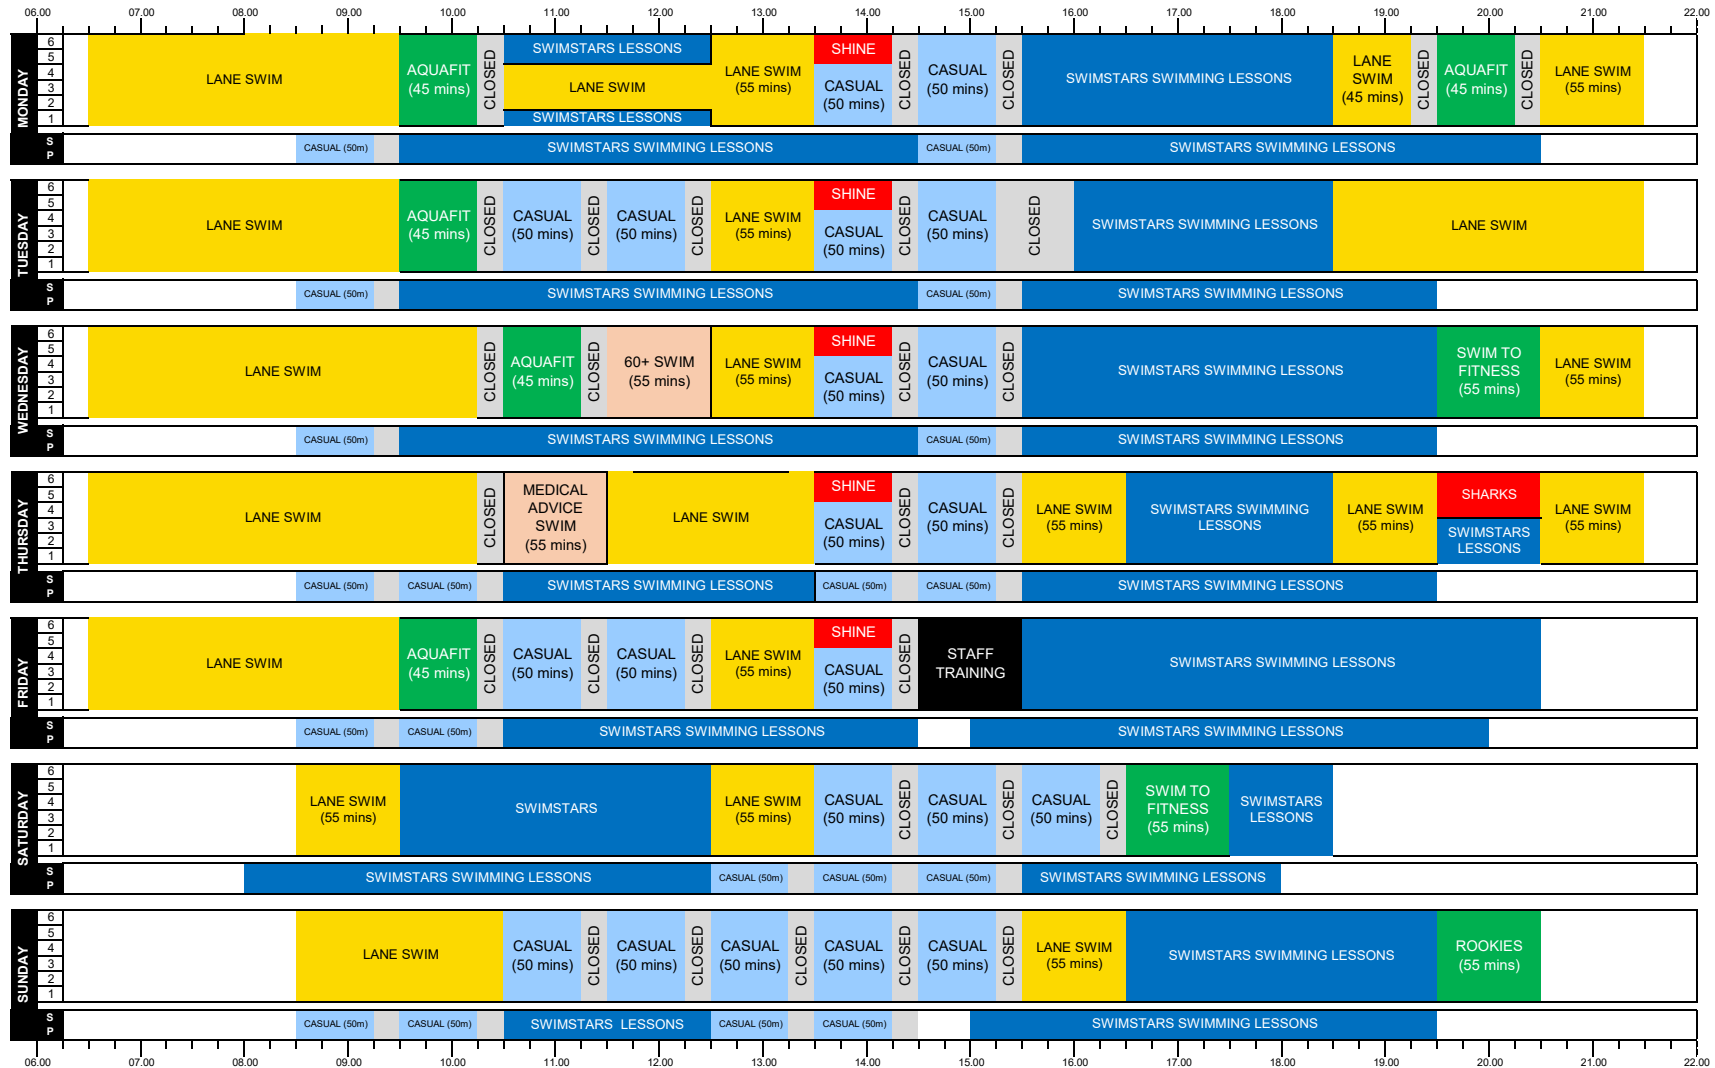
06.00 07.00 08.00 09.00 10.00 11.00 12.00 13.00 14.00 15.00 16.00 17.00 18.00 19.00 20.00 21.00 22.00

MONDAY
6 5 4 3 2 1
LANE SWIM
AQUAFIT (45 mins)
CLOSED
SWIMSTARS LESSONS
LANE SWIM
SWIMSTARS LESSONS
LANE SWIM (55 mins)
SHINE
CASUAL (50 mins)
CLOSED
CASUAL (50 mins)
CLOSED
SWIMSTARS SWIMMING LESSONS
LANE SWIM (45 mins)
CLOSED
AQUAFIT (45 mins)
CLOSED
LANE SWIM (55 mins)
S P
CASUAL (50m)
SWIMSTARS SWIMMING LESSONS
CASUAL (50m)
SWIMSTARS SWIMMING LESSONS

TUESDAY
6 5 4 3 2 1
LANE SWIM
AQUAFIT (45 mins)
CLOSED
CASUAL (50 mins)
CLOSED
CASUAL (50 mins)
CLOSED
LANE SWIM (55 mins)
SHINE
CASUAL (50 mins)
CLOSED
CASUAL (50 mins)
CLOSED
SWIMSTARS SWIMMING LESSONS
LANE SWIM
S P
CASUAL (50m)
SWIMSTARS SWIMMING LESSONS
CASUAL (50m)
SWIMSTARS SWIMMING LESSONS

WEDNESDAY
6 5 4 3 2 1
LANE SWIM
CLOSED
AQUAFIT (45 mins)
CLOSED
60+ SWIM (55 mins)
LANE SWIM (55 mins)
SHINE
CASUAL (50 mins)
CLOSED
CASUAL (50 mins)
CLOSED
SWIMSTARS SWIMMING LESSONS
SWIM TO FITNESS (55 mins)
LANE SWIM (55 mins)
S P
CASUAL (50m)
SWIMSTARS SWIMMING LESSONS
CASUAL (50m)
SWIMSTARS SWIMMING LESSONS

THURSDAY
6 5 4 3 2 1
LANE SWIM
CLOSED
MEDICAL ADVICE SWIM (55 mins)
LANE SWIM
SHINE
CASUAL (50 mins)
CLOSED
CASUAL (50 mins)
CLOSED
LANE SWIM (55 mins)
SWIMSTARS SWIMMING LESSONS
LANE SWIM (55 mins)
SHARKS
SWIMSTARS LESSONS
LANE SWIM (55 mins)
S P
CASUAL (50m)
CASUAL (50m)
SWIMSTARS SWIMMING LESSONS
CASUAL (50m)
CASUAL (50m)
SWIMSTARS SWIMMING LESSONS

FRIDAY
6 5 4 3 2 1
LANE SWIM
AQUAFIT (45 mins)
CLOSED
CASUAL (50 mins)
CLOSED
CASUAL (50 mins)
CLOSED
LANE SWIM (55 mins)
SHINE
CASUAL (50 mins)
CLOSED
STAFF TRAINING
SWIMSTARS SWIMMING LESSONS
S P
CASUAL (50m)
CASUAL (50m)
SWIMSTARS SWIMMING LESSONS
SWIMSTARS SWIMMING LESSONS

SATURDAY
6 5 4 3 2 1
LANE SWIM (55 mins)
SWIMSTARS
LANE SWIM (55 mins)
CASUAL (50 mins)
CLOSED
CASUAL (50 mins)
CLOSED
CASUAL (50 mins)
CLOSED
SWIM TO FITNESS (55 mins)
SWIMSTARS LESSONS
S P
SWIMSTARS SWIMMING LESSONS
CASUAL (50m)
CASUAL (50m)
CASUAL (50m)
SWIMSTARS SWIMMING LESSONS

SUNDAY
6 5 4 3 2 1
LANE SWIM
CASUAL (50 mins)
CLOSED
CASUAL (50 mins)
CLOSED
CASUAL (50 mins)
CLOSED
CASUAL (50 mins)
CLOSED
CASUAL (50 mins)
CLOSED
LANE SWIM (55 mins)
SWIMSTARS SWIMMING LESSONS
ROOKIES (55 mins)
S P
CASUAL (50m)
CASUAL (50m)
SWIMSTARS LESSONS
CASUAL (50m)
CASUAL (50m)
SWIMSTARS SWIMMING LESSONS

06.00 07.00 08.00 09.00 10.00 11.00 12.00 13.00 14.00 15.00 16.00 17.00 18.00 19.00 20.00 21.00 22.00